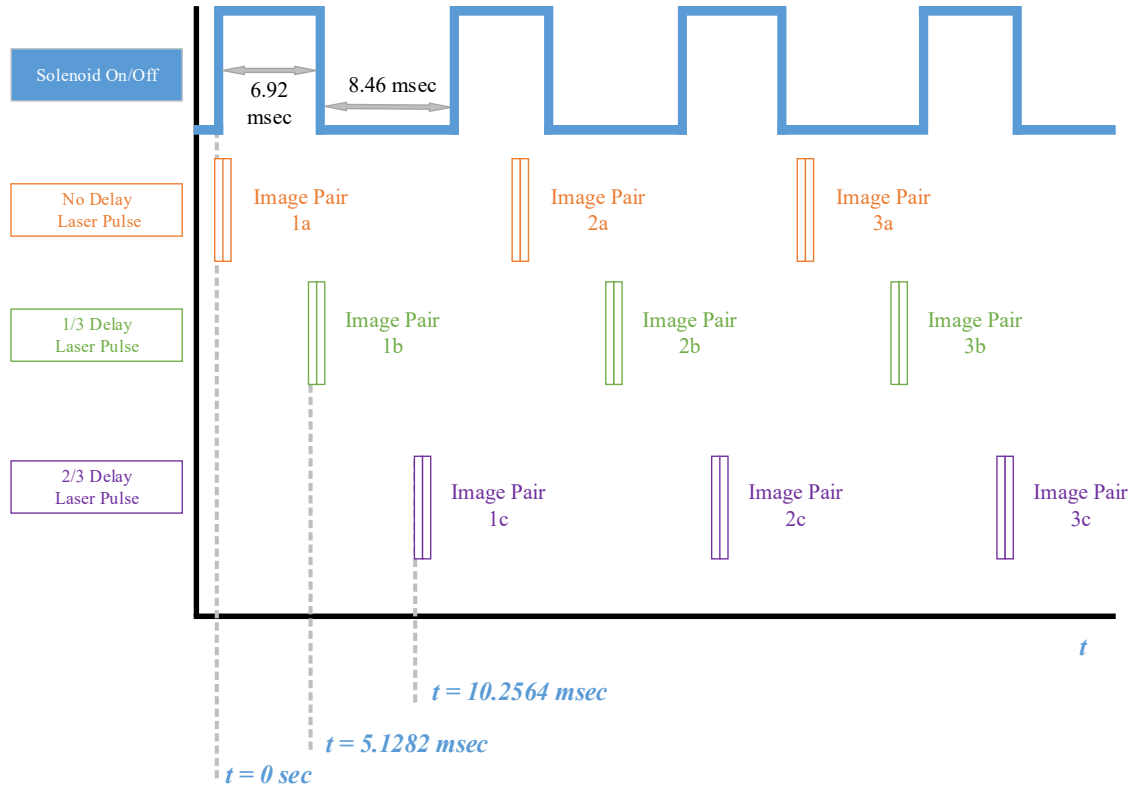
Solenoid On/Off

6.92 msec

8.46 msec

No Delay Laser Pulse

Image Pair 1a

Image Pair 2a

Image Pair 3a

1/3 Delay Laser Pulse

Image Pair 1b

Image Pair 2b

Image Pair 3b

2/3 Delay Laser Pulse

Image Pair 1c

Image Pair 2c

Image Pair 3c

$t$

$t = 10.2564$ msec

$t = 5.1282$ msec

$t = 0$ sec